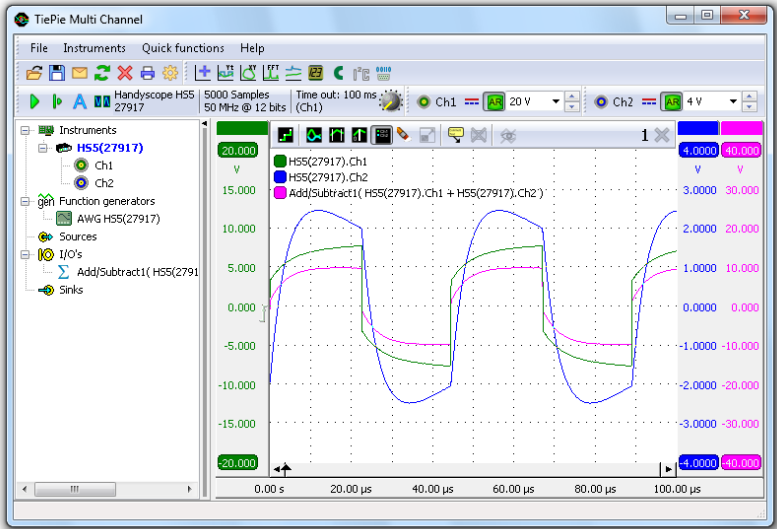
TiePie Multi Channel

File Instruments Quick functions Help

Handyscope HS5 27917
5000 Samples 50 MHz @ 12 bits
Time out: 100 ms (Ch1)
Ch1 20 V
Ch2 4 V

Instruments
HS5(27917)
Ch1
Ch2
Function generators
AWG HS5(27917)
Sources
I/O's
Add/Subtract1( HS5(2791
Sinks

1

HS5(27917).Ch1
HS5(27917).Ch2
Add/Subtract1( HS5(27917).Ch1 + HS5(27917).Ch2 )

20.000
V
15.000
10.000
5.000
0.000
-5.000
-10.000
-15.000
-20.000

4.0000
V
3.0000
2.0000
1.0000
0.0000
-1.0000
-2.0000
-3.0000
-4.0000

40.000
V
30.000
20.000
10.000
0.000
-10.000
-20.000
-30.000
-40.000

0.00 s
20.00 µs
40.00 µs
60.00 µs
80.00 µs
100.00 µs